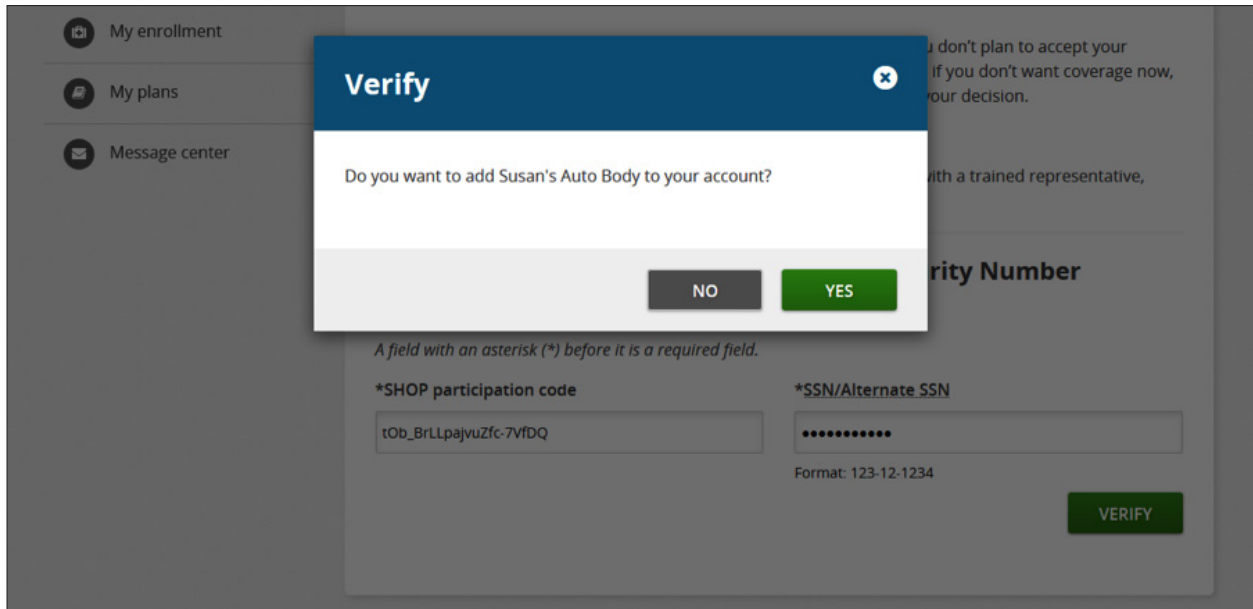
My enrollment

My plans

Message center

Verify

Do you want to add Susan's Auto Body to your account?

NO

YES

u don't plan to accept your

if you don't want coverage now,

your decision.

with a trained representative,

rity Number

A field with an asterisk (*) before it is a required field.

*SHOP participation code

tOb_BrLLpajvuZfc-7VfDQ

*SSN/Alternate SSN

•••••••••••

Format: 123-12-1234

VERIFY